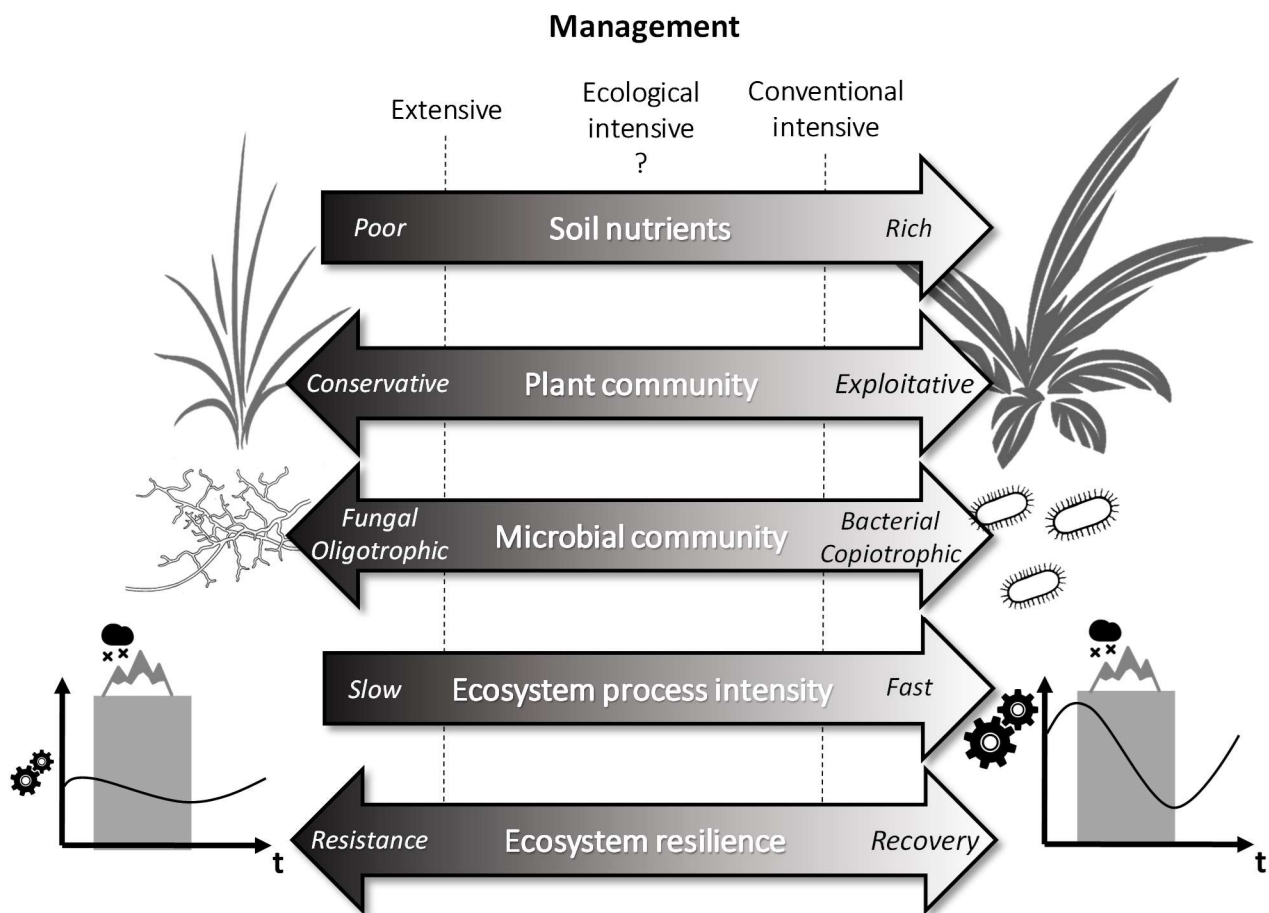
Management

Extensive

Ecological intensive ?

Conventional intensive

Poor

Soil nutrients

Rich

Conservative

Plant community

Exploitative

Fungal Oligotrophic

Microbial community

Bacterial Copiotrophic

Slow

Ecosystem process intensity

Fast

Resistance

Ecosystem resilience

Recovery

t

t